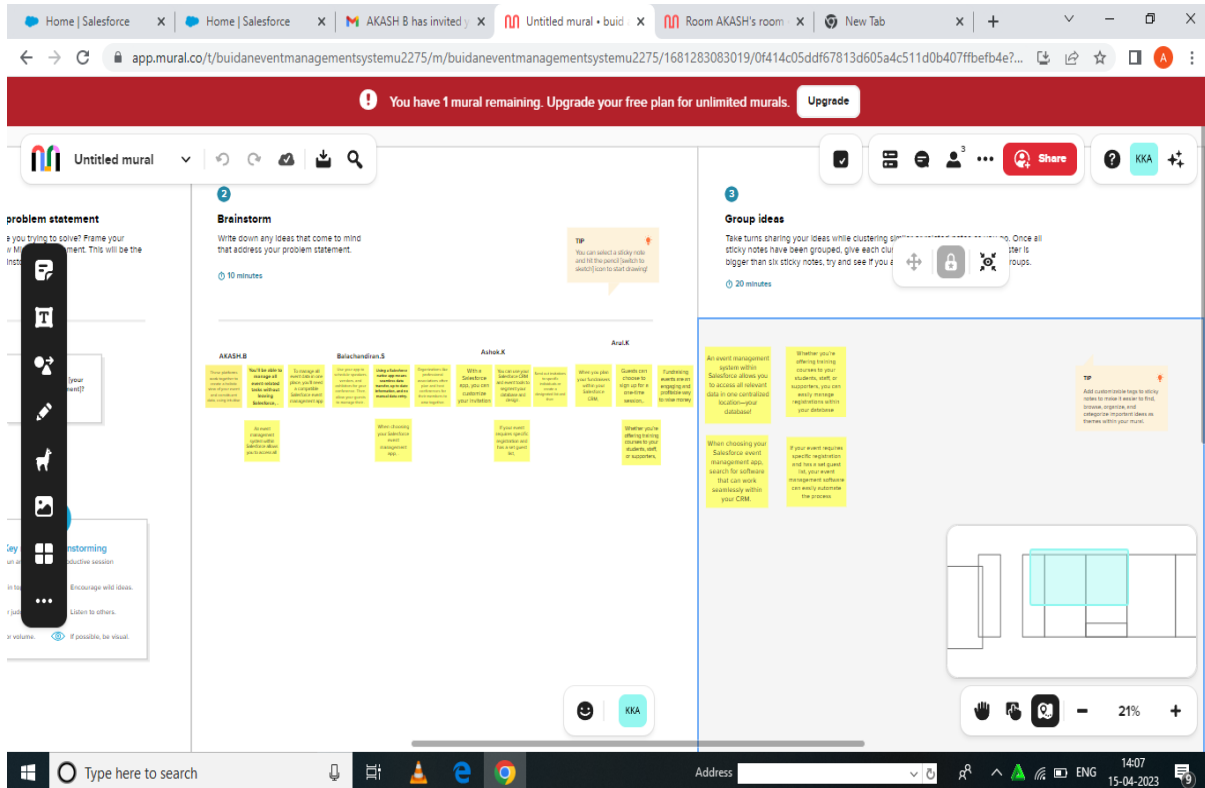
Home | Salesforce ×
Home | Salesforce ×
AKASH B has invited y ×
Untitled mural • buid ×
Room AKASH's room ×
New Tab ×
+

app.mural.co/t/buidaneventmanagementsystemu2275/m/buidaneventmanagementsystemu2275/1681283083019/0f414c05ddf67813d605a4c511d0b407ffbefb4e?...

You have 1 mural remaining. Upgrade your free plan for unlimited murals. Upgrade

Untitled mural

Share
KKA

problem statement
e you trying to solve? Frame your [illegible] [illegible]ment. This will be the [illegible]

2
Brainstorm
Write down any ideas that come to mind that address your problem statement.
10 minutes

TIP
You can select a sticky note and hit the pencil (switch to sketch) icon to start drawing!

3
Group ideas
Take turns sharing your ideas while clustering similar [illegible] sticky notes have been grouped, give each clu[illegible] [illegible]ster is bigger than six sticky notes, try and see if you a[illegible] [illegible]roups.
20 minutes

AKASH.B
Balachandiran.S
Ashok.K
Arul.K

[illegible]
You'll be able to manage all event-related tasks without leaving Salesforce.
To manage all event data in one place you'll need a compatible Salesforce event management app
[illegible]
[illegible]
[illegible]
With a Salesforce App, you can customize your invitation
You can use your Salesforce CRM and event tools to segment your database and design
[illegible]
When you plan your fundraisers within your Salesforce CRM
Guests can choose to sign up for a one-time session,
Fundraising events are an engaging and profitable way to raise money
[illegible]
When choosing your Salesforce event management app,
If your event requires specific registration and has a set guest list,
Whether you're offering training courses to your students, staff, or supporters,

An event management system within Salesforce allows you to access all relevant data in one centralized location—your database!
Whether you're offering training courses to your students, staff, or supporters, you can easily manage registrations within your database
When choosing your Salesforce event management app, search for software that can work seamlessly within your CRM.
If your event requires specific registration and has a set guest list, your event management software can easily automate the process

TIP
Add customizable tags to sticky notes to make it easier to find, browse, organize, and categorize important ideas as themes within your mural.

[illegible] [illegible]
Key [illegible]nstorming
un a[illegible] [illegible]oductive session
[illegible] Encourage wild ideas.
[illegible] Listen to others.
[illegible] volume. If possible, be visual.

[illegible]your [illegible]ent]?

KKA
21%

Type here to search
Address
ENG
14:07
15-04-2023